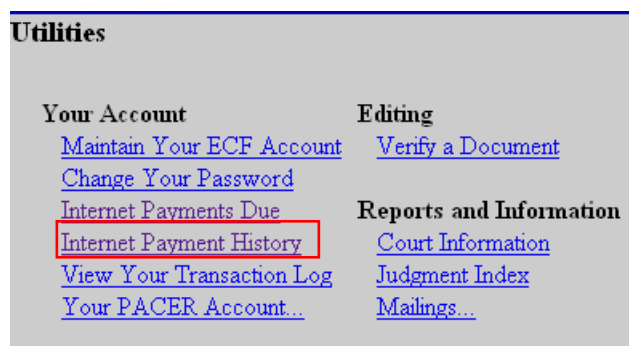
Utilities

Your Account
Maintain Your ECF Account
Change Your Password
Internet Payments Due
Internet Payment History
View Your Transaction Log
Your PACER Account...

Editing
Verify a Document

Reports and Information
Court Information
Judgment Index
Mailings...